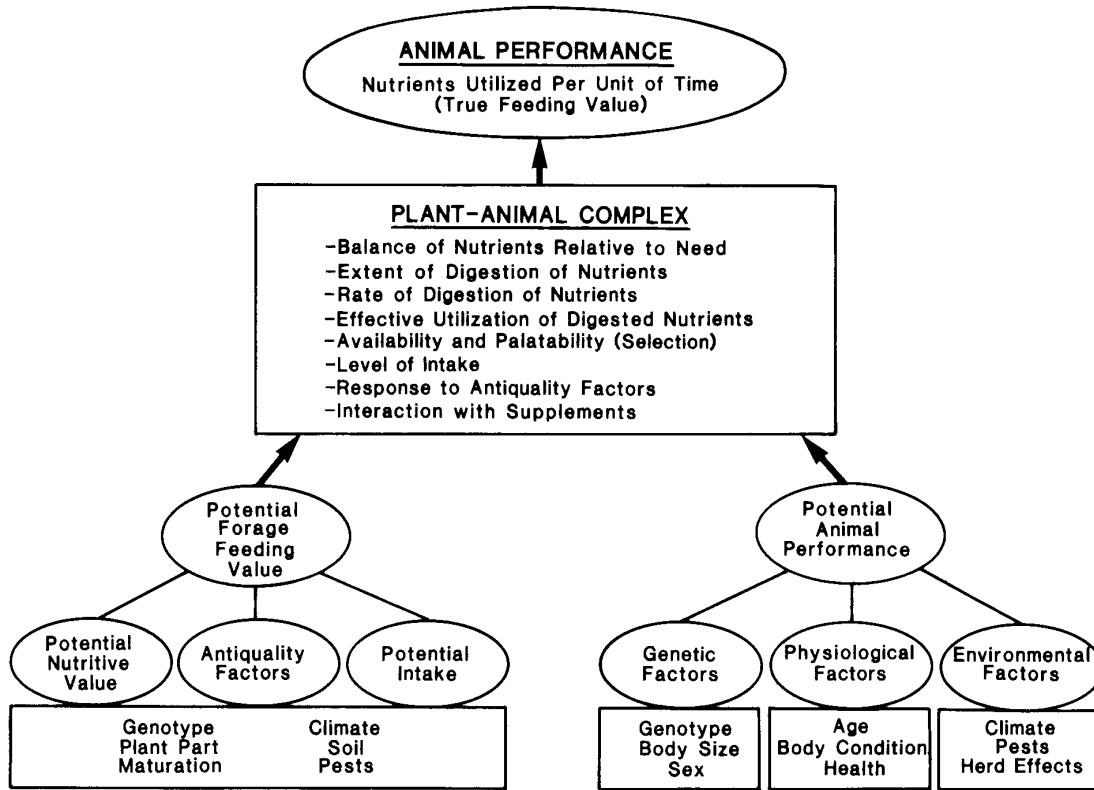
ANIMAL PERFORMANCE
Nutrients Utilized Per Unit of Time
(True Feeding Value)

PLANT-ANIMAL COMPLEX
-Balance of Nutrients Relative to Need
-Extent of Digestion of Nutrients
-Rate of Digestion of Nutrients
-Effective Utilization of Digested Nutrients
-Availability and Palatability (Selection)
-Level of Intake
-Response to Antiquality Factors
-Interaction with Supplements

Potential Forage Feeding Value

Potential Nutritive Value

Antiquality Factors

Potential Intake

Genotype
Plant Part
Maturation

Climate
Soil
Pests

Potential Animal Performance

Genetic Factors

Physiological Factors

Environmental Factors

Genotype
Body Size
Sex

Age
Body Condition
Health

Climate
Pests
Herd Effects